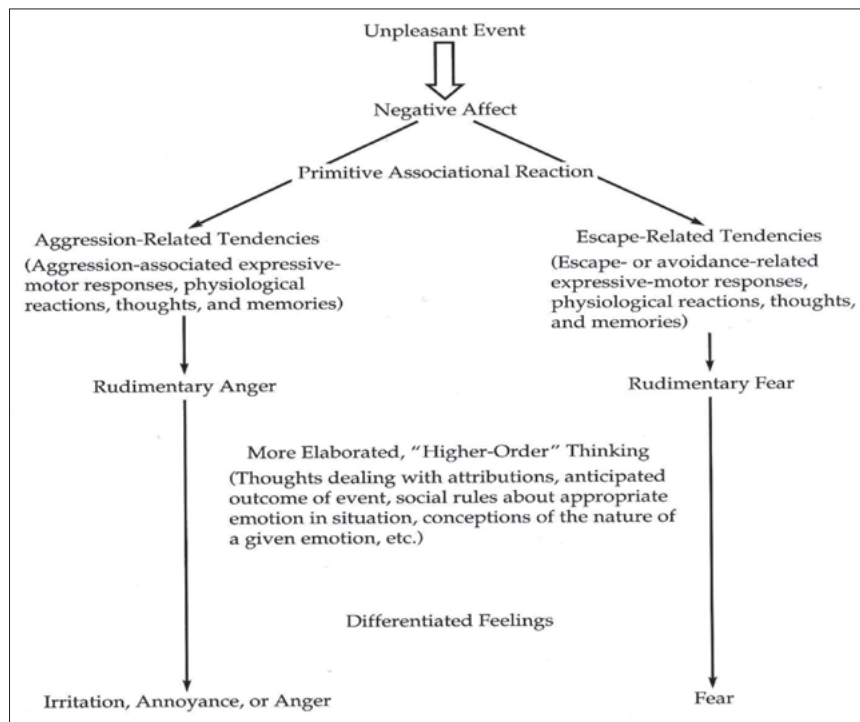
Unpleasant Event

Negative Affect

Primitive Associational Reaction

Aggression-Related Tendencies
(Aggression-associated expressive-motor responses, physiological reactions, thoughts, and memories)

Escape-Related Tendencies
(Escape- or avoidance-related expressive-motor responses, physiological reactions, thoughts, and memories)

Rudimentary Anger

Rudimentary Fear

More Elaborated, "Higher-Order" Thinking
(Thoughts dealing with attributions, anticipated outcome of event, social rules about appropriate emotion in situation, conceptions of the nature of a given emotion, etc.)

Differentiated Feelings

Irritation, Annoyance, or Anger

Fear